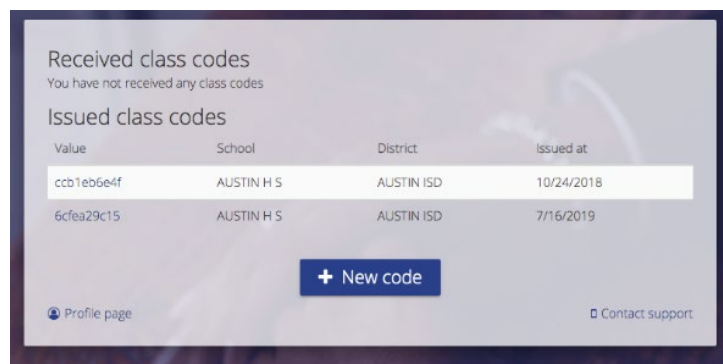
Received class codes
You have not received any class codes

Issued class codes

| Value | School | District | Issued at |
|---|---|---|---|
| ccb1eb6e4f | AUSTIN H S | AUSTIN ISD | 10/24/2018 |
| 6cfea29c15 | AUSTIN H S | AUSTIN ISD | 7/16/2019 |

+ New code

Profile page

Contact support